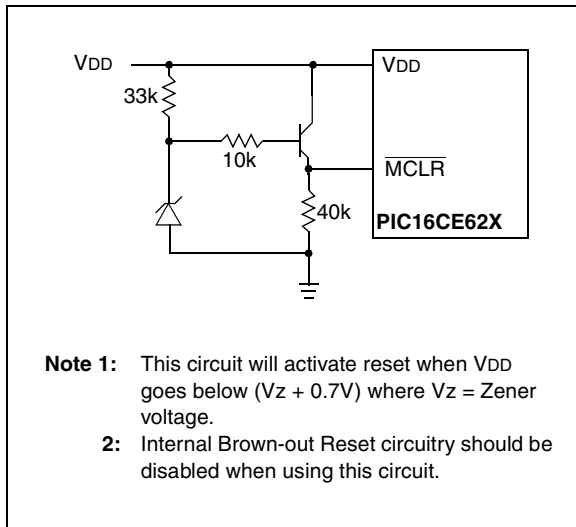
VDD

33k

10k

40k

VDD

$\overline{MCLR}$

PIC16CE62X

Note 1: This circuit will activate reset when VDD goes below (Vz + 0.7V) where Vz = Zener voltage.

2: Internal Brown-out Reset circuitry should be disabled when using this circuit.